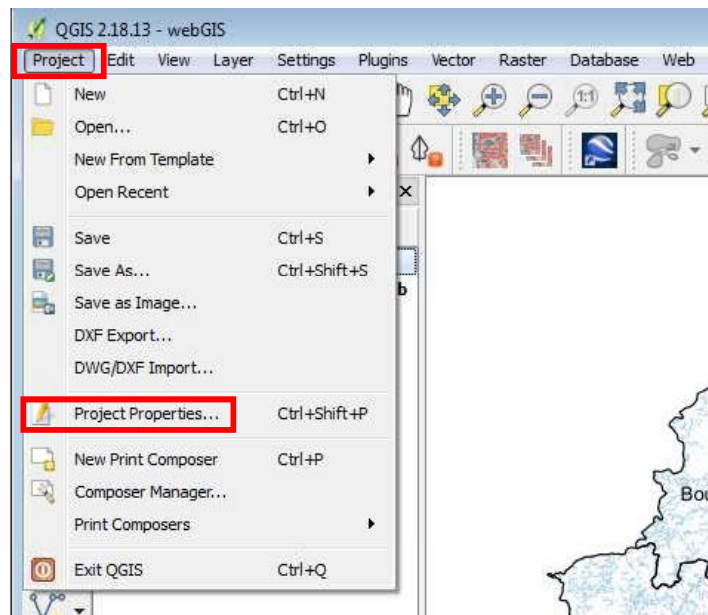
QGIS 2.18.13 - webGIS

Project Edit View Layer Settings Plugins Vector Raster Database Web

New Ctrl+N
Open... Ctrl+O
New From Template
Open Recent

Save Ctrl+S
Save As... Ctrl+Shift+S
Save as Image...
DXF Export...
DWG/DXF Import...

Project Properties... Ctrl+Shift+P

New Print Composer Ctrl+P
Composer Manager...
Print Composers

Exit QGIS Ctrl+Q

Bou